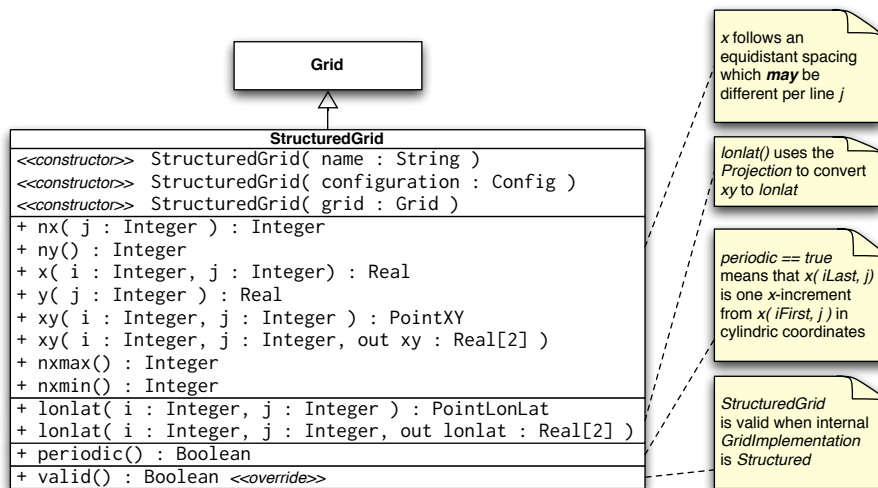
Grid

StructuredGrid

<<constructor>> StructuredGrid( name : String )
<<constructor>> StructuredGrid( configuration : Config )
<<constructor>> StructuredGrid( grid : Grid )

+ nx( j : Integer ) : Integer
+ ny() : Integer
+ x( i : Integer, j : Integer) : Real
+ y( j : Integer ) : Real
+ xy( i : Integer, j : Integer ) : PointXY
+ xy( i : Integer, j : Integer, out xy : Real[2] )
+ nxmax() : Integer
+ nxmin() : Integer

+ lonlat( i : Integer, j : Integer ) : PointLonLat
+ lonlat( i : Integer, j : Integer, out lonlat : Real[2] )

+ periodic() : Boolean

+ valid() : Boolean <<override>>

x follows an equidistant spacing which may be different per line j

lonlat() uses the Projection to convert xy to lonlat

periodic == true means that x( iLast, j) is one x-increment from x( iFirst, j ) in cylindric coordinates

StructuredGrid is valid when internal GridImplementation is Structured